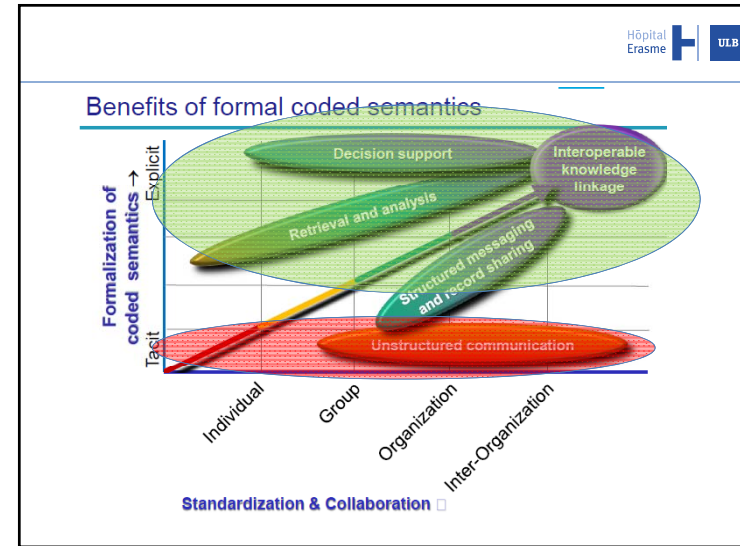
Hôpital Erasme

ULB

Benefits of formal coded semantics

Formalization of coded semantics →

Explicit

Tacit

Decision support

Interoperable knowledge linkage

Retrieval and analysis

Structured messaging and record sharing

Unstructured communication

Individual

Group

Organization

Inter-Organization

Standardization & Collaboration